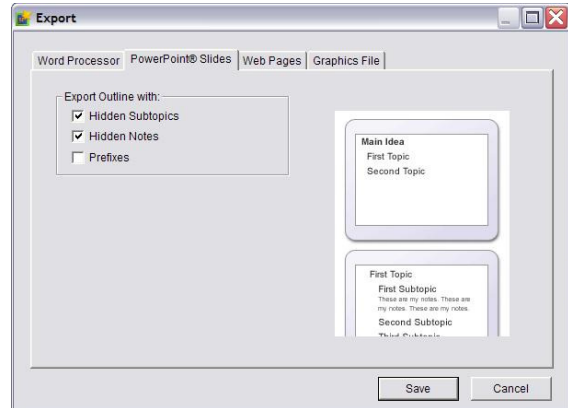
Export

Word Processor | PowerPoint® Slides | Web Pages | Graphics File

Export Outline with:
☑ Hidden Subtopics
☑ Hidden Notes
☐ Prefixes

Main Idea
First Topic
Second Topic

First Topic
First Subtopic
These are my notes. These are my notes. These are my notes.
Second Subtopic
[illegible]

Save
Cancel